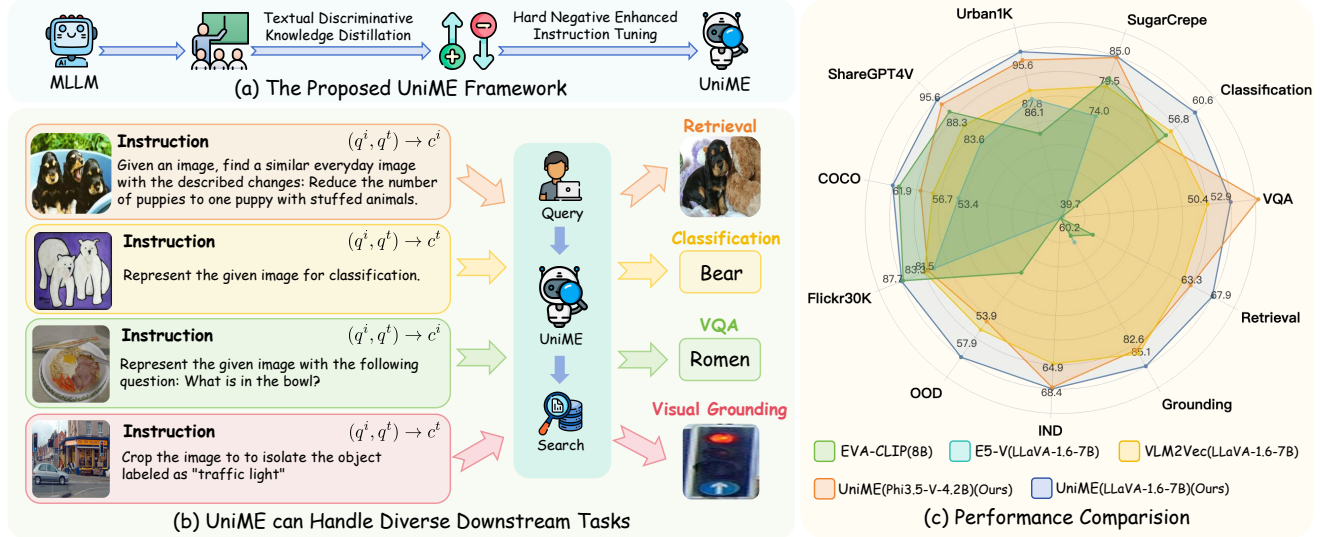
MLLM

Textual Discriminative Knowledge Distillation

Hard Negative Enhanced Instruction Tuning

UniME

(a) The Proposed UniME Framework

Instruction $(q^i, q^t) \to c^i$

Given an image, find a similar everyday image with the described changes: Reduce the number of puppies to one puppy with stuffed animals.

Instruction $(q^i, q^t) \to c^t$

Represent the given image for classification.

Instruction $(q^i, q^t) \to c^i$

Represent the given image with the following question: What is in the bowl?

Instruction $(q^i, q^t) \to c^t$

Crop the image to to isolate the object labeled as "traffic light"

Query

UniME

Search

Retrieval

Classification

Bear

VQA

Romen

Visual Grounding

(b) UniME can Handle Diverse Downstream Tasks

Urban1K

SugarCrepe

Classification

VQA

Retrieval

Grounding

IND

OOD

Flickr30K

COCO

ShareGPT4V

85.0

79.5

74.0

95.6

87.8

86.1

60.6

56.8

95.6

88.3

83.6

52.9

50.4

39.7

60.2

81.9

56.7

53.4

87.7

83.3

81.5

63.3

67.9

53.9

57.9

82.6

85.1

64.9

68.4

EVA-CLIP(8B)

E5-V(LLaVA-1.6-7B)

VLM2Vec(LLaVA-1.6-7B)

UniME(Phi3.5-V-4.2B)(Ours)

UniME(LLaVA-1.6-7B)(Ours)

(c) Performance Comparision